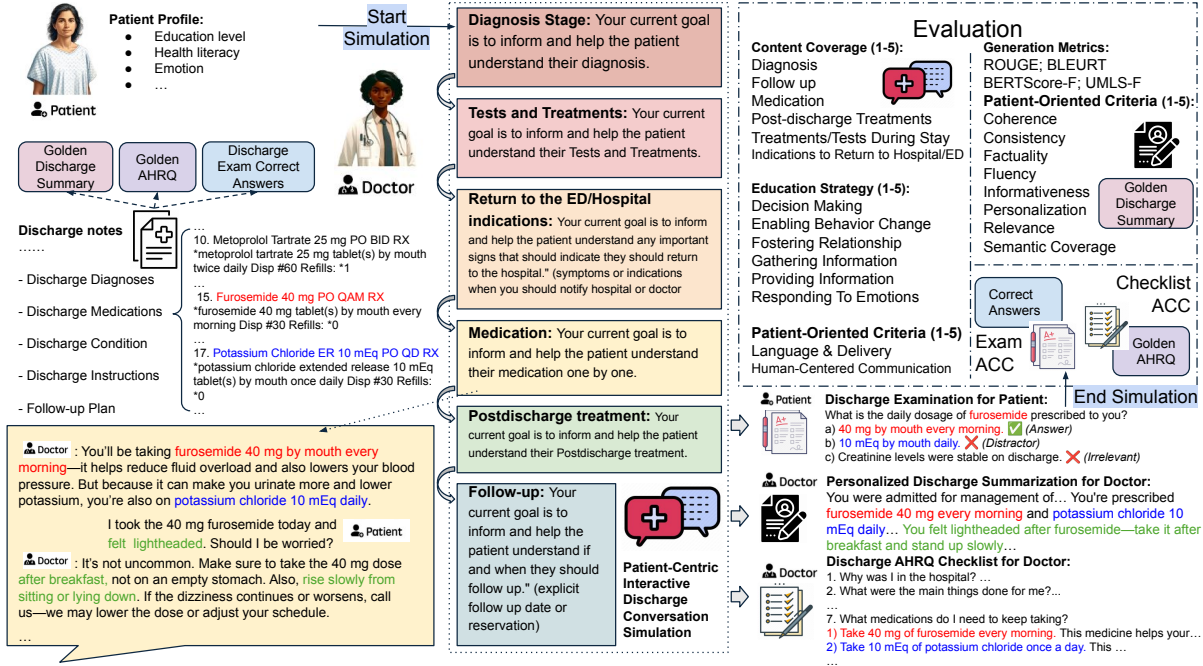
Patient Profile:
- Education level
- Health literacy
- Emotion
- …

Patient

Start Simulation

Doctor

Golden Discharge Summary

Golden AHRQ

Discharge Exam Correct Answers

Discharge notes
……
- Discharge Diagnoses
- Discharge Medications
- Discharge Condition
- Discharge Instructions
- Follow-up Plan

…
10. Metoprolol Tartrate 25 mg PO BID RX *metoprolol tartrate 25 mg tablet(s) by mouth twice daily Disp #60 Refills: *1
…
15. Furosemide 40 mg PO QAM RX *furosemide 40 mg tablet(s) by mouth every morning Disp #30 Refills: *0
…
17. Potassium Chloride ER 10 mEq PO QD RX *potassium chloride extended release 10 mEq tablet(s) by mouth once daily Disp #30 Refills: *0
…

Doctor: You'll be taking furosemide 40 mg by mouth every morning—it helps reduce fluid overload and also lowers your blood pressure. But because it can make you urinate more and lower potassium, you're also on potassium chloride 10 mEq daily.

I took the 40 mg furosemide today and felt lightheaded. Should I be worried? Patient

Doctor: It's not uncommon. Make sure to take the 40 mg dose after breakfast, not on an empty stomach. Also, rise slowly from sitting or lying down. If the dizziness continues or worsens, call us—we may lower the dose or adjust your schedule.
…

Diagnosis Stage: Your current goal is to inform and help the patient understand their diagnosis.

Tests and Treatments: Your current goal is to inform and help the patient understand their Tests and Treatments.

Return to the ED/Hospital indications: Your current goal is to inform and help the patient understand any important signs that should indicate they should return to the hospital." (symptoms or indications when you should notify hospital or doctor

Medication: Your current goal is to inform and help the patient understand their medication one by one.

Postdischarge treatment: Your current goal is to inform and help the patient understand their Postdischarge treatment.

Follow-up: Your current goal is to inform and help the patient understand if and when they should follow up." (explicit follow up date or reservation)

Patient-Centric Interactive Discharge Conversation Simulation

Evaluation

Content Coverage (1-5):
Diagnosis
Follow up
Medication
Post-discharge Treatments
Treatments/Tests During Stay
Indications to Return to Hospital/ED

Education Strategy (1-5):
Decision Making
Enabling Behavior Change
Fostering Relationship
Gathering Information
Providing Information
Responding To Emotions

Patient-Oriented Criteria (1-5)
Language & Delivery
Human-Centered Communication

Generation Metrics:
ROUGE; BLEURT
BERTScore-F; UMLS-F

Patient-Oriented Criteria (1-5):
Coherence
Consistency
Factuality
Fluency
Informativeness
Personalization
Relevance
Semantic Coverage

Golden Discharge Summary

Correct Answers

Exam ACC

Checklist ACC

Golden AHRQ

End Simulation

Patient Discharge Examination for Patient:
What is the daily dosage of furosemide prescribed to you?
a) 40 mg by mouth every morning. ✅ (Answer)
b) 10 mEq by mouth daily. ❌ (Distractor)
c) Creatinine levels were stable on discharge. ❌ (Irrelevant)

Doctor Personalized Discharge Summarization for Doctor:
You were admitted for management of… You're prescribed furosemide 40 mg every morning and potassium chloride 10 mEq daily… You felt lightheaded after furosemide—take it after breakfast and stand up slowly…

Doctor Discharge AHRQ Checklist for Doctor:
1. Why was I in the hospital? …
3. What were the main things done for me?…
…
7. What medications do I need to keep taking?
1) Take 40 mg of furosemide every morning. This medicine helps your…
2) Take 10 mEq of potassium chloride once a day. This …
…